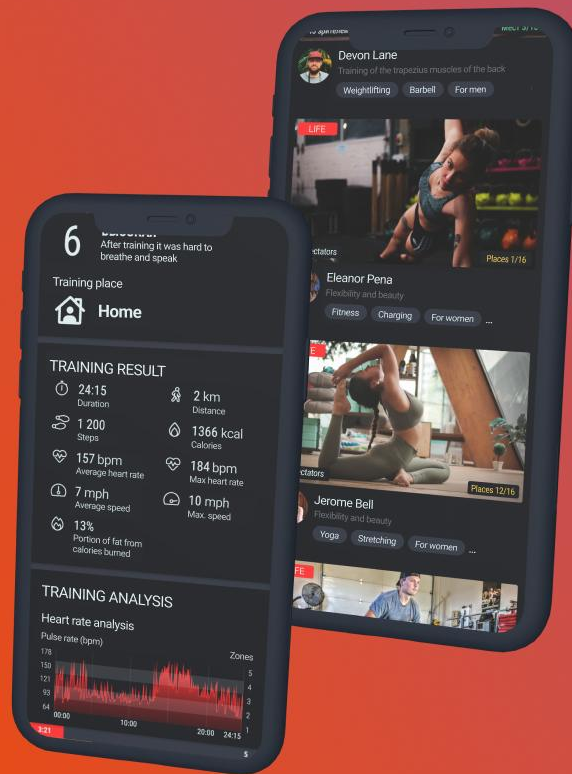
Devon Lane
Training of the trapezius muscles of the back
Weightlifting Barbell For men

LIFE
ectators
Places 1/16
Eleanor Pena
Flexibility and beauty
Fitness Charging For women ...

ectators
Places 12/16
Jerome Bell
Flexibility and beauty
Yoga Stretching For women ...

6
After training it was hard to breathe and speak

Training place
Home

TRAINING RESULT
24:15
Duration
2 km
Distance
1 200
Steps
1366 kcal
Calories
157 bpm
Average heart rate
184 bpm
Max heart rate
7 mph
Average speed
10 mph
Max. speed
13%
Portion of fat from calories burned

TRAINING ANALYSIS
Heart rate analysis
Pulse rate (bpm)
Zones
178
150
121
93
64
5
4
3
2
1
00:00
10:00
20:00
24:15
3:21